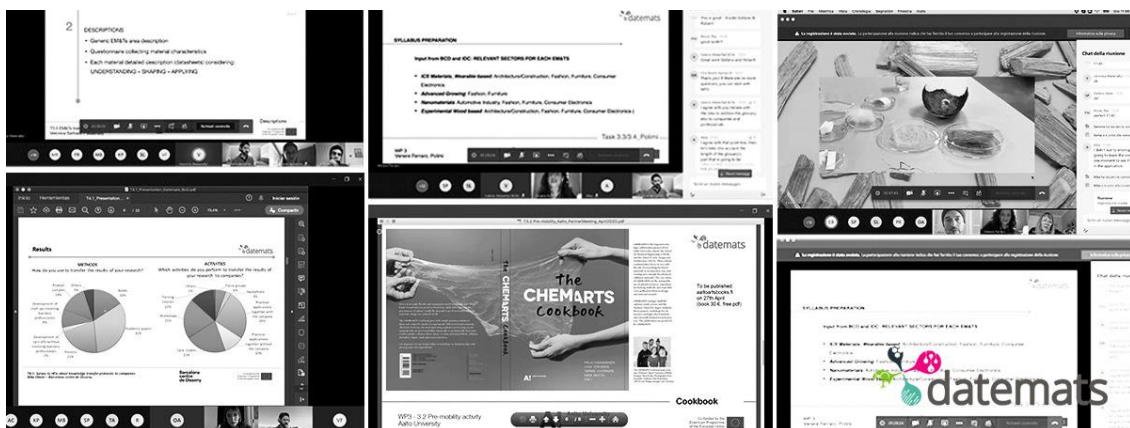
2 DESCRIPTIONS
• Generic EM&Ts area description
• Questionnaire collecting material characteristics
• Each material detailed description (datasheets) considering: UNDERSTANDING – SHAPING – APPLYING

Descriptions

datemats

SYLLABUS PREPARATION

Input from BCD and IOC: RELEVANT SECTORS FOR EACH EM&TS

• ICS Materials, Wearable based: Architecture/Construction, Fashion, Furniture, Consumer Electronics
• Advanced Growing: Fashion, Furniture
• Nanomaterials: Automotive Industry, Fashion, Furniture, Consumer Electronics
• Experimental Wood based: Architecture/Construction, Fashion, Furniture, Consumer Electronics

Task 3.3/3.4_ Polimi

WP3
Venere Ferraro, Polimi

La registrazione è stata avviata.

Chat della riunione

Inicio Herramientas

Iniciar sesión

Compartir

Results

datemats

METHODS
How do you use to transfer the results of your research?

ACTIVITIES
Which activities do you perform to transfer the results of your research to companies?

Barcelona centre de Disseny

T4.2 Pre-mobility_Aalto_PartnerMeeting_April2020.pdf

datemats

the CHEMARTS cookbook

To be published aaltoarts books.fi on 27th April (book 30 €, free pdf)

Cookbook

WP3 - 3.2 Pre-mobility activity
Aalto University

La registrazione è stata avviata.

SYLLABUS PREPARATION

Input from BCD and IOC: RELEVANT SECTORS FOR EACH EM&TS

• ICS Materials, Wearable based: Architecture/Construction, Fashion, Furniture, Consumer Electronics
• Advanced Growing
• Nanomaterials
• Experimental Wood based

WP3
Venere Ferraro, Polimi

datemats